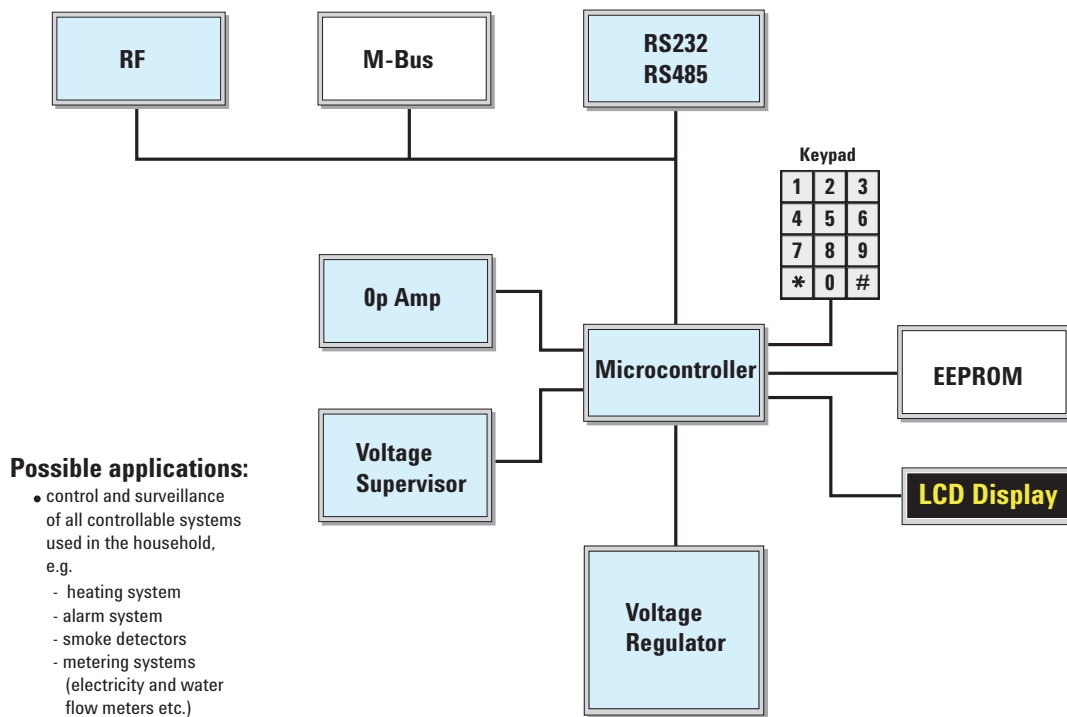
RF

M-Bus

RS232
RS485

Keypad

| 1 | 2 | 3 |
|---|---|---|
| 4 | 5 | 6 |
| 7 | 8 | 9 |
| * | 0 | # |

0p Amp

Microcontroller

EEPROM

Voltage Supervisor

LCD Display

Voltage Regulator

Possible applications:
- control and surveillance of all controllable systems used in the household, e.g.
  - heating system
  - alarm system
  - smoke detectors
  - metering systems (electricity and water flow meters etc.)